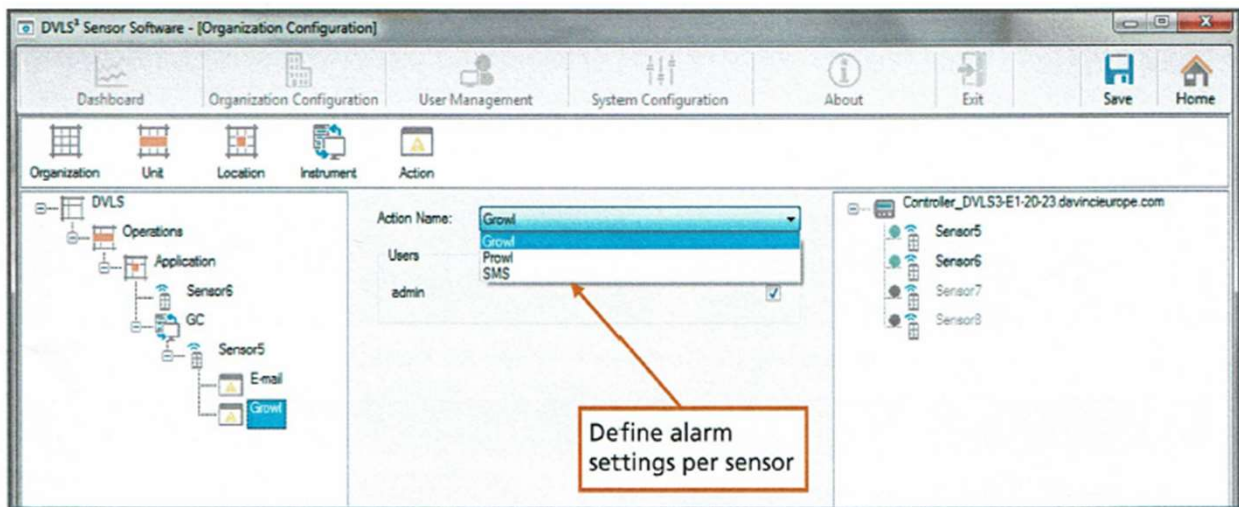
DVLS³ Sensor Software - [Organization Configuration]

Dashboard
Organization Configuration
User Management
System Configuration
About
Exit
Save
Home

Organization
Unit
Location
Instrument
Action

DVLS
Operations
Application
Sensor6
GC
Sensor5
E-mail
Growl

Action Name: Growl
Growl
Prowl
SMS
Users
admin

Define alarm settings per sensor

Controller_DVLS3-E1-20-23.davincieurope.com
Sensor5
Sensor6
Sensor7
Sensor8